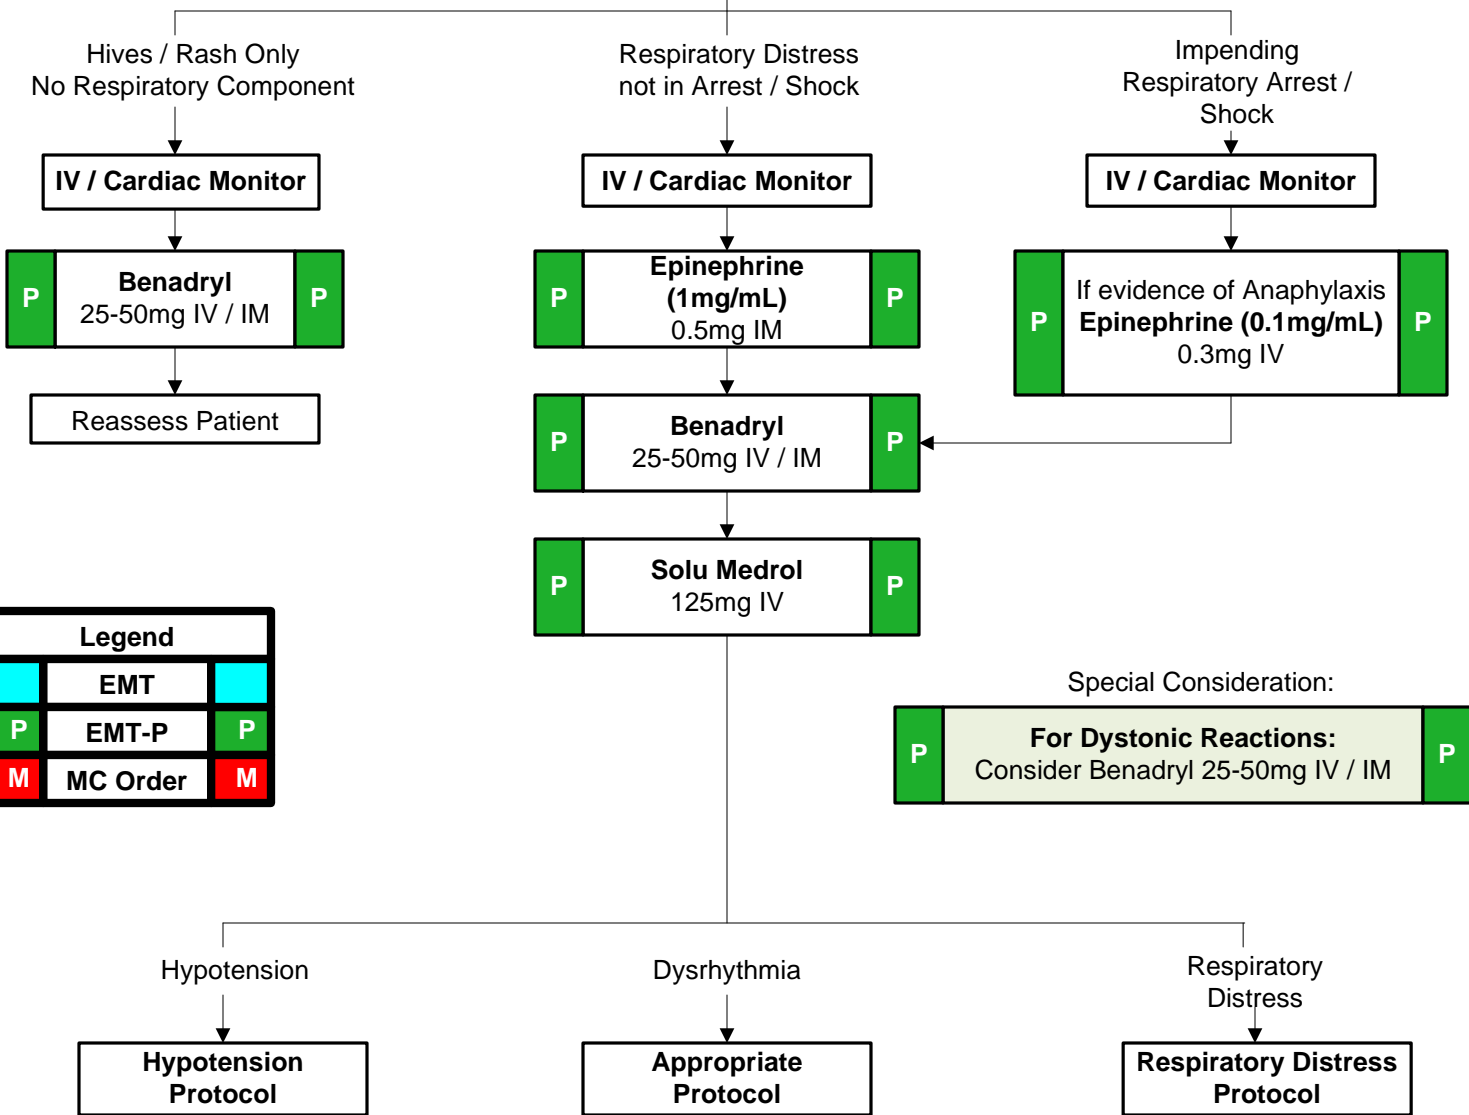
Hives / Rash Only
No Respiratory Component

IV / Cardiac Monitor

P Benadryl
25-50mg IV / IM P

Reassess Patient

Respiratory Distress
not in Arrest / Shock

IV / Cardiac Monitor

P Epinephrine
(1mg/mL)
0.5mg IM P

P Benadryl
25-50mg IV / IM P

P Solu Medrol
125mg IV P

Impending
Respiratory Arrest /
Shock

IV / Cardiac Monitor

P If evidence of Anaphylaxis
Epinephrine (0.1mg/mL)
0.3mg IV P

Legend

EMT

P EMT-P P

M MC Order M

Special Consideration:

P For Dystonic Reactions:
Consider Benadryl 25-50mg IV / IM P

Hypotension

Hypotension
Protocol

Dysrhythmia

Appropriate
Protocol

Respiratory
Distress

Respiratory Distress
Protocol